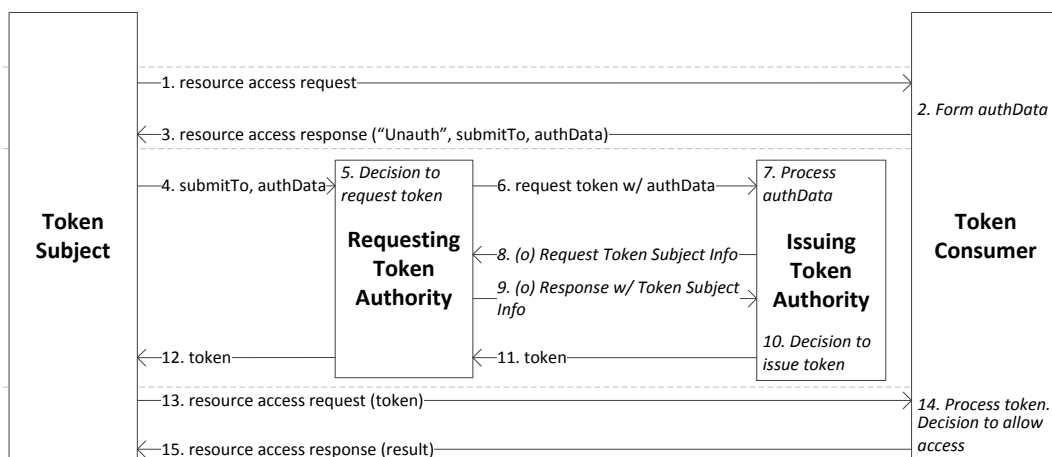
Token Subject

1. resource access request

2. Form authData

3. resource access response ("Unauth", submitTo, authData)

4. submitTo, authData

5. Decision to request token

Requesting Token Authority

6. request token w/ authData

7. Process authData

Issuing Token Authority

8. (o) Request Token Subject Info

9. (o) Response w/ Token Subject Info

10. Decision to issue token

11. token

12. token

13. resource access request (token)

14. Process token. Decision to allow access

15. resource access response (result)

Token Consumer